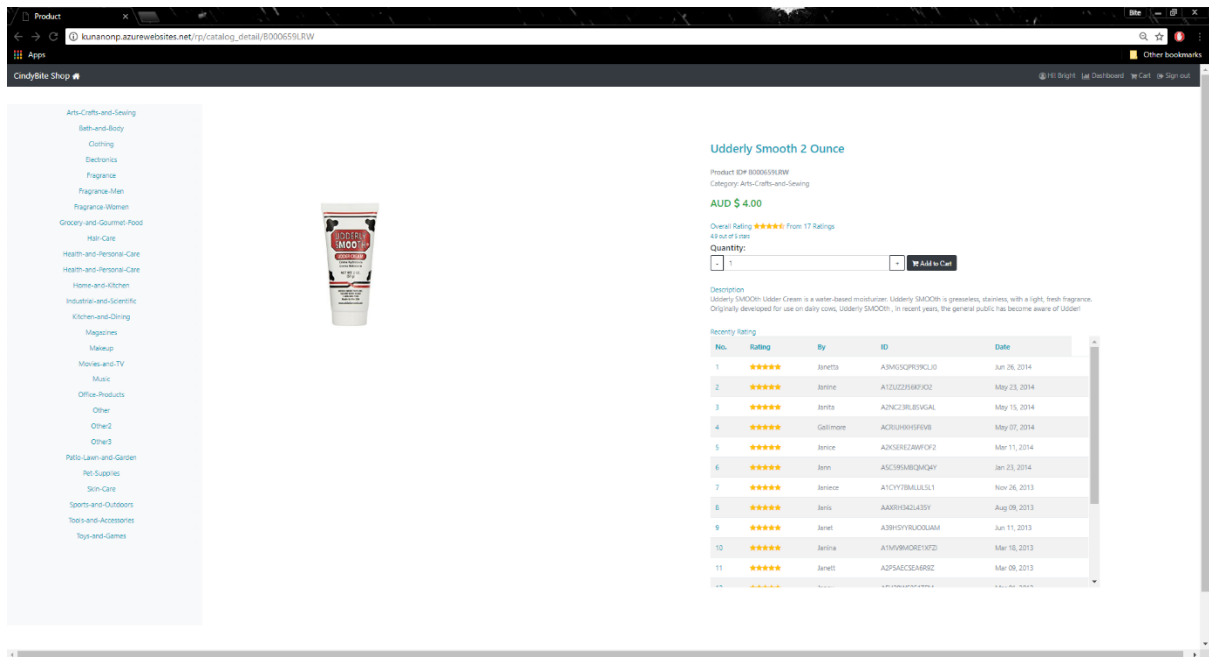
Product ×

Bite

kunanonp.azurewebsites.net/rp/catalog_detail/B000659LRW

Apps

Other bookmarks

CindyBite Shop

Hi! Bright Dashboard Cart Sign out

Arts-Crafts-and-Sewing
Bath-and-Body
Clothing
Electronics
Fragrance
Fragrance-Men
Fragrance-Women
Grocery-and-Gourmet-Food
Hair-Care
Health-and-Personal-Care
Health-and-Personal-Care
Home-and-Kitchen
Industrial-and-Scientific
Kitchen-and-Dining
Magazines
Makeup
Movies-and-TV
Music
Office-Products
Other
Other2
Other3
Patio-Lawn-and-Garden
Pet-Supplies
Skin-Care
Sports-and-Outdoors
Tools-and-Accessories
Toys-and-Games

Udderly Smooth 2 Ounce

Product ID# B000659LRW
Category: Arts-Crafts-and-Sewing

AUD $ 4.00

Overall Rating ★★★★★ From 17 Ratings
4.9 out of 5 stars

Quantity:
- 1 + Add to Cart

Description
Udderly SMOOth Udder Cream is a water-based moisturizer. Udderly SMOOth is greaseless, stainless, with a light, fresh fragrance. Originally developed for use on dairy cows, Udderly SMOOth , in recent years, the general public has become aware of Udder!

Recently Rating

| No. | Rating | By | ID | Date |
|---|---|---|---|---|
| 1 | ★★★★★ | Janetta | A3MG5QPR39CLJ0 | Jun 26, 2014 |
| 2 | ★★★★★ | Janine | A1ZUZ2J56KFJO2 | May 23, 2014 |
| 3 | ★★★★★ | Janita | A2NC23RLBSVGAL | May 15, 2014 |
| 4 | ★★★★★ | Gallimore | ACRIUHXHSF6V8 | May 07, 2014 |
| 5 | ★★★★★ | Janice | A2KSEREZAWFOF2 | Mar 11, 2014 |
| 6 | ★★★★★ | Jann | ASC595M8QMQ4Y | Jan 23, 2014 |
| 7 | ★★★★★ | Janiece | A1CYY78MLUL5L1 | Nov 26, 2013 |
| 8 | ★★★★★ | Janis | AAXRH342L435Y | Aug 09, 2013 |
| 9 | ★★★★★ | Janet | A39HSYYRJO0UAM | Jun 11, 2013 |
| 10 | ★★★★★ | Janina | A1MV9MORE1XFZI | Mar 18, 2013 |
| 11 | ★★★★★ | Janett | A2P5AECSEA6R8Z | Mar 09, 2013 |
| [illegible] | ★★★★★ | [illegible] | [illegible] | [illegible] |